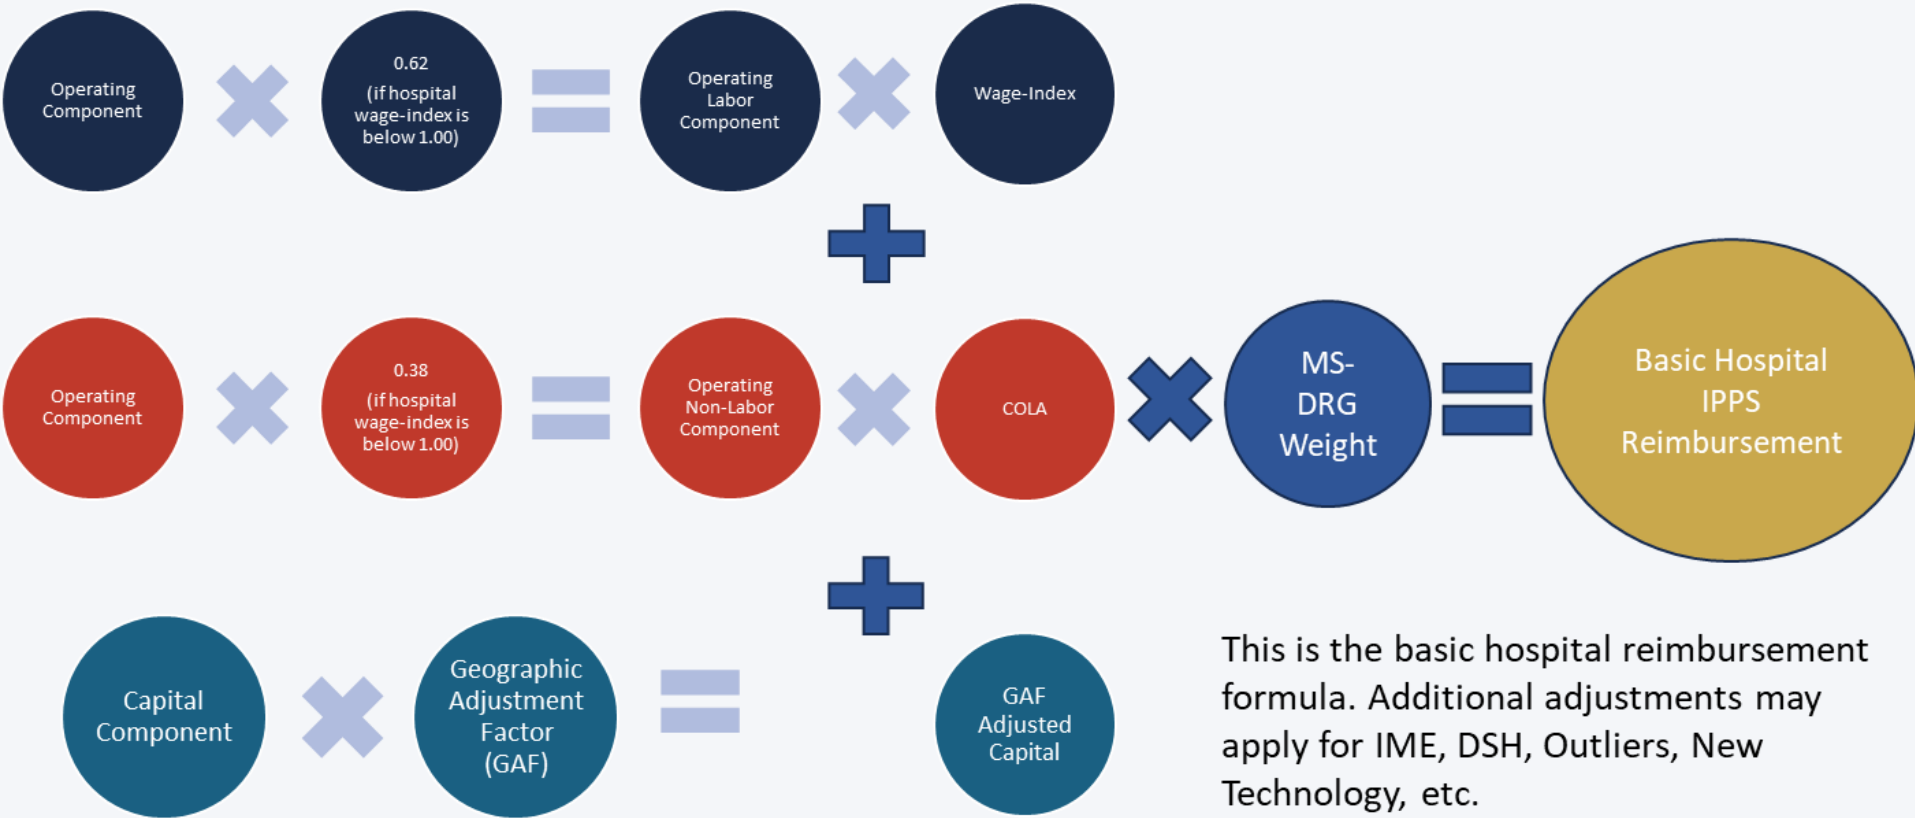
Operating Component

0.62 (if hospital wage-index is below 1.00)

Operating Labor Component

Wage-Index

Operating Component

0.38 (if hospital wage-index is below 1.00)

Operating Non-Labor Component

COLA

MS-DRG Weight

Basic Hospital IPPS Reimbursement

Capital Component

Geographic Adjustment Factor (GAF)

GAF Adjusted Capital

This is the basic hospital reimbursement formula. Additional adjustments may apply for IME, DSH, Outliers, New Technology, etc.